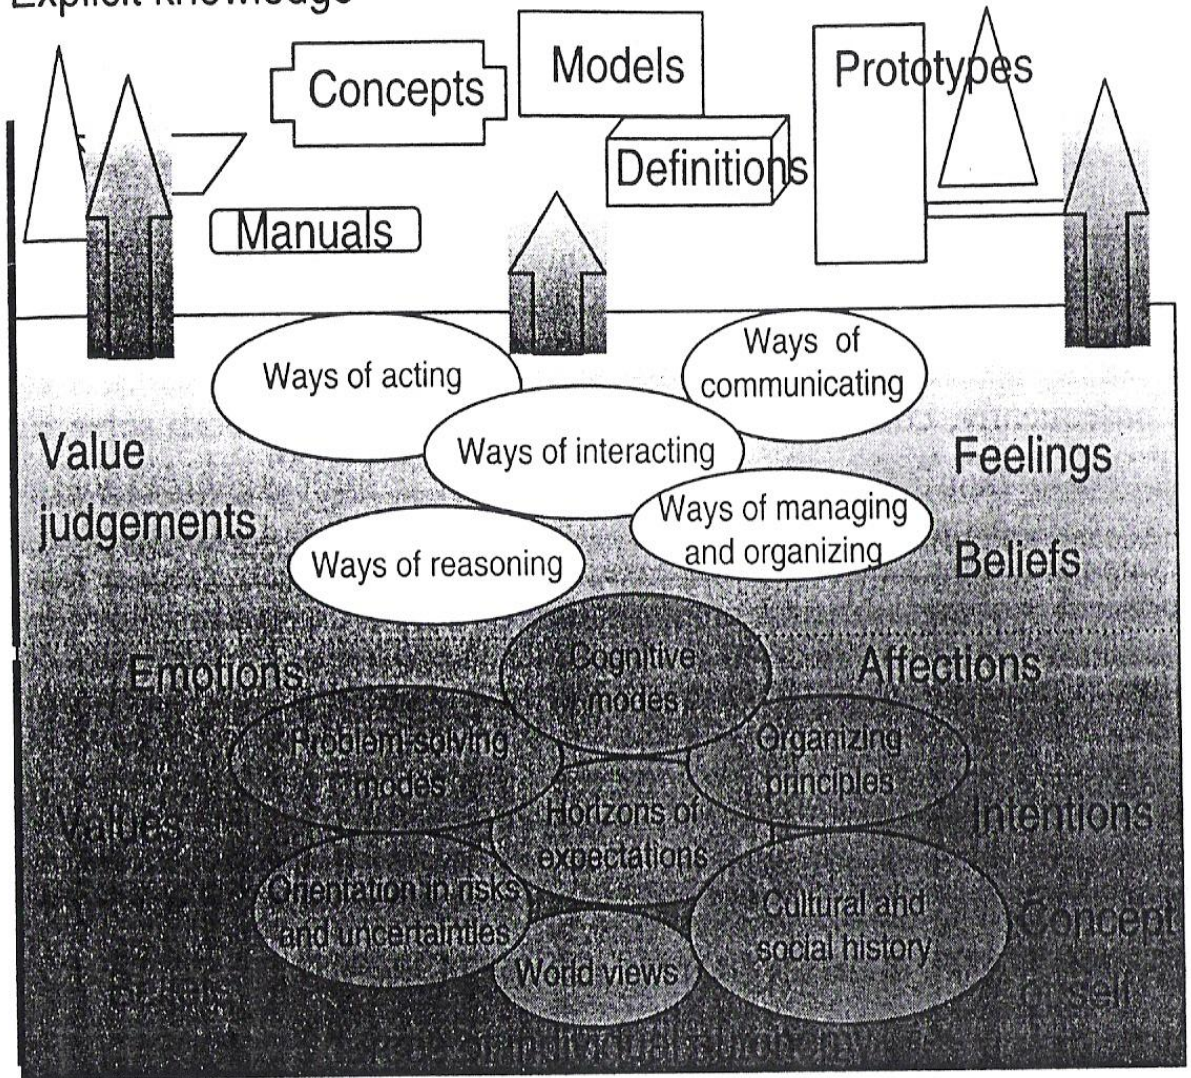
Explicit knowledge

Concepts

Models

Prototypes

Definitions

Manuals

Ways of acting

Ways of communicating

Ways of interacting

Value judgements

Feelings

Ways of managing and organizing

Ways of reasoning

Beliefs

Emotions

Cognitive modes

Affections

Problem-solving modes

Organizing principles

Values

Horizons of expectations

Intentions

Orientation in risks and uncertainties

Cultural and social history

Concept self

World views

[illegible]

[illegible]